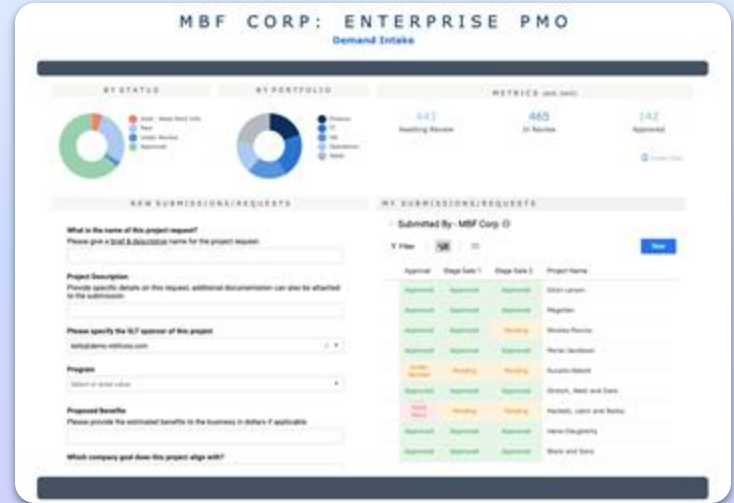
MBF CORP: ENTERPRISE PMO

Demand Intake

BY STATUS

BY PORTFOLIO

METRICS

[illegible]
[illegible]
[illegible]
Approved

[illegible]
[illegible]
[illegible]
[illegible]
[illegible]

443
Awaiting Review

465
In Review

142
Approved

NEW SUBMISSIONS/REQUESTS

MY SUBMISSIONS/REQUESTS

What is the name of this project request?
Please give a brief & descriptive name for the project request.

Project Description
Provide specific details on this request, additional documentation can also be attached to the submission

Please specify the SLT sponsor of this project
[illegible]

Program
Select or enter value

Proposed Benefits
Please provide the estimated benefits to the business in dollars if applicable

Which company goal does this project align with?

Submitted By - MBF Corp

Filter

New

| Approval | Stage Gate 1 | Stage Gate 2 | Project Name |
|---|---|---|---|
| Approved | Approved | Approved | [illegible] |
| Approved | Approved | Approved | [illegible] |
| Approved | Approved | Pending | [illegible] |
| Approved | Approved | Approved | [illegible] |
| Under Review | Pending | Pending | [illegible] |
| Approved | Approved | Approved | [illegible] |
| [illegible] | Pending | Pending | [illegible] |
| Approved | Approved | Approved | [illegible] |
| Approved | Approved | Approved | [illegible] |